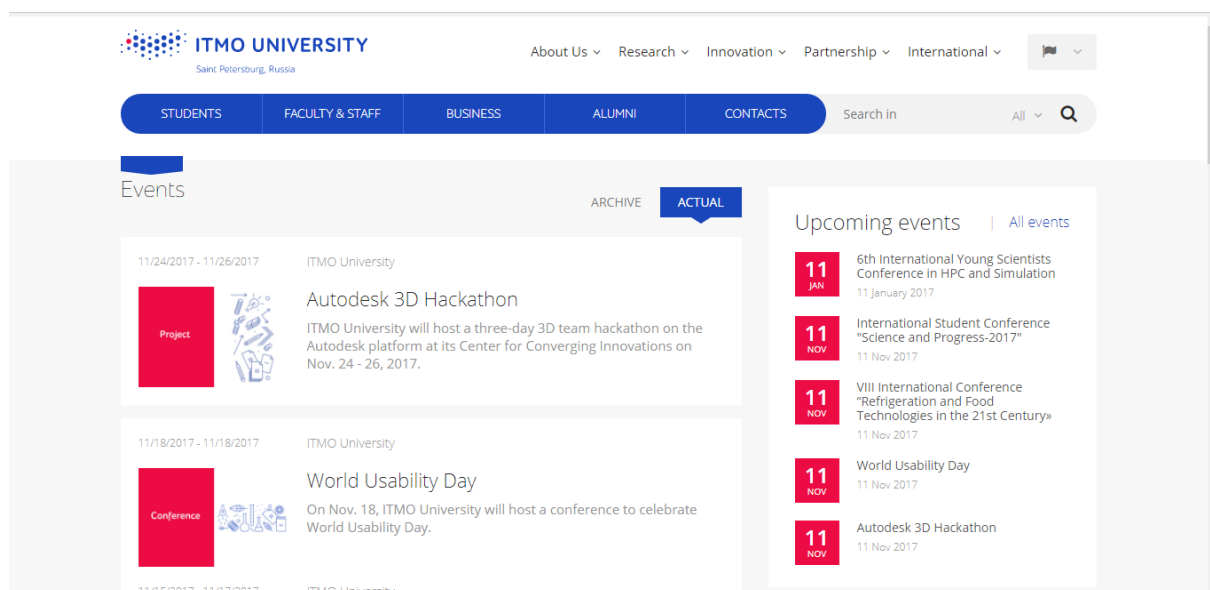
ITMO UNIVERSITY
Saint Petersburg, Russia

About Us Research Innovation Partnership International

STUDENTS FACULTY & STAFF BUSINESS ALUMNI CONTACTS Search in All

Events

ARCHIVE ACTUAL

11/24/2017 - 11/26/2017 ITMO University

Project

Autodesk 3D Hackathon

ITMO University will host a three-day 3D team hackathon on the Autodesk platform at its Center for Converging Innovations on Nov. 24 - 26, 2017.

11/18/2017 - 11/18/2017 ITMO University

Conference

World Usability Day

On Nov. 18, ITMO University will host a conference to celebrate World Usability Day.

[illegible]

Upcoming events | All events

11 JAN
6th International Young Scientists Conference in HPC and Simulation
11 January 2017

11 NOV
International Student Conference "Science and Progress-2017"
11 Nov 2017

11 NOV
VIII International Conference "Refrigeration and Food Technologies in the 21st Century»
11 Nov 2017

11 NOV
World Usability Day
11 Nov 2017

11 NOV
Autodesk 3D Hackathon
11 Nov 2017